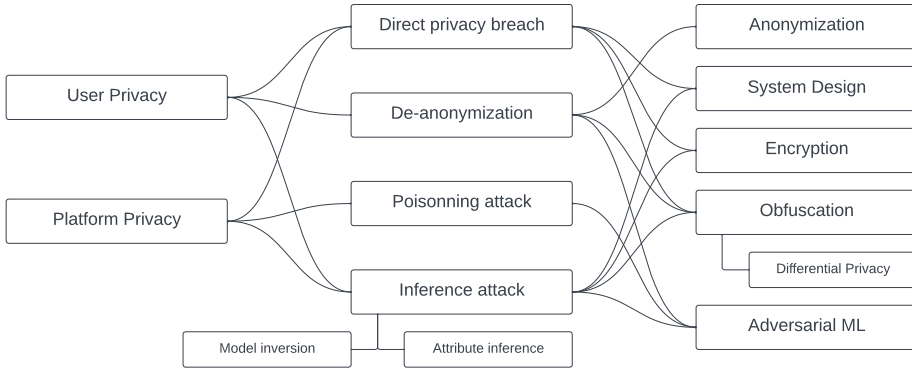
User Privacy

Platform Privacy

Direct privacy breach

De-anonymization

Poisonning attack

Inference attack

Model inversion

Attribute inference

Anonymization

System Design

Encryption

Obfuscation

Differential Privacy

Adversarial ML